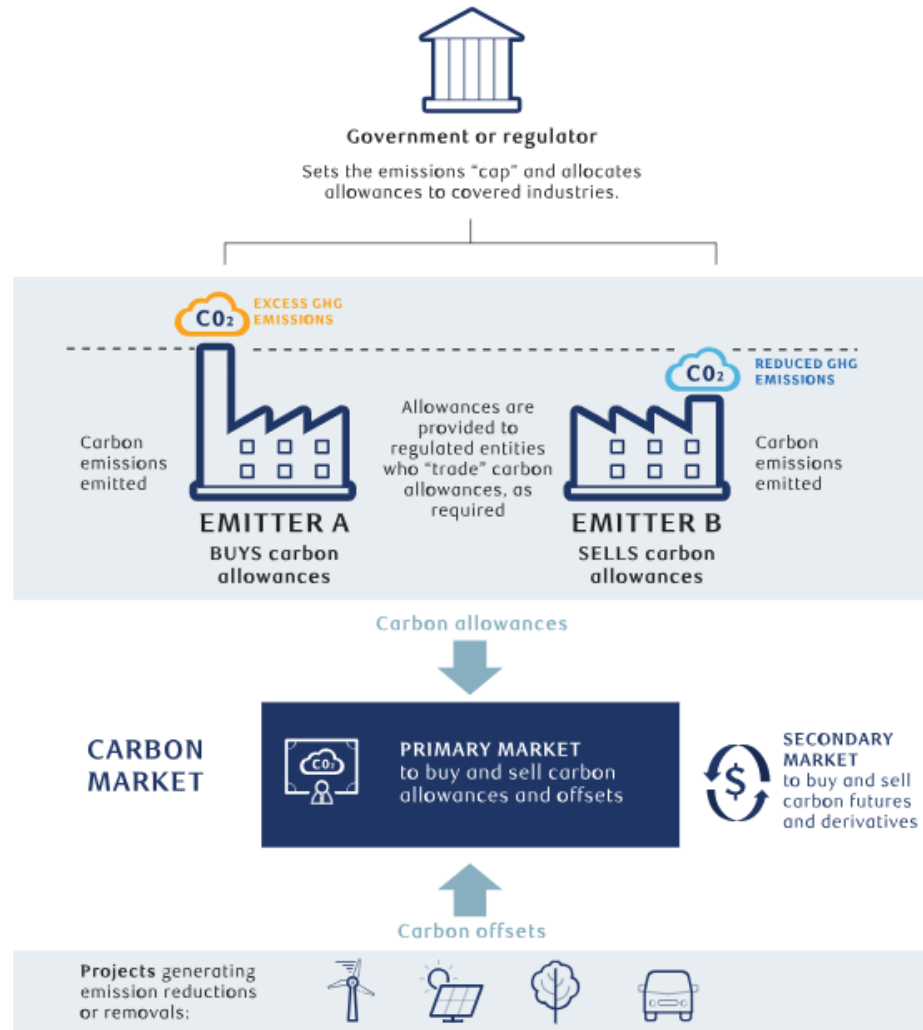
Government or regulator

Sets the emissions "cap" and allocates allowances to covered industries.

$CO_2$ EXCESS GHG EMISSIONS

$CO_2$ REDUCED GHG EMISSIONS

Carbon emissions emitted

Allowances are provided to regulated entities who "trade" carbon allowances, as required

Carbon emissions emitted

EMITTER A
BUYS carbon allowances

EMITTER B
SELLS carbon allowances

Carbon allowances

CARBON MARKET

$CO_2$

PRIMARY MARKET
to buy and sell carbon allowances and offsets

SECONDARY MARKET
to buy and sell carbon futures and derivatives

Carbon offsets

Projects generating emission reductions or removals: